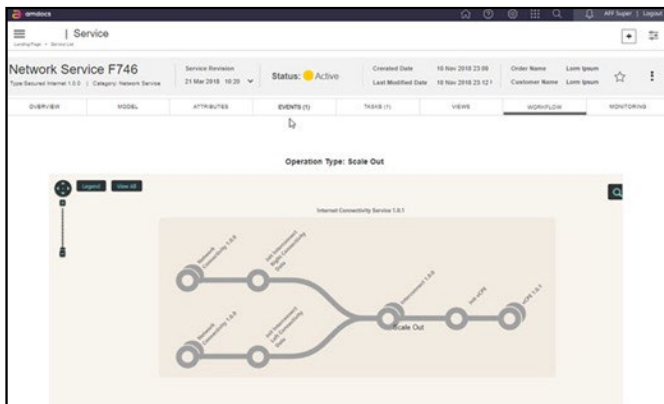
amdocs

AFF Super | Logout

| Service

Landing Page > Service List

Network Service F746

Type Secured Internet 1.0.0 | Category: Network Service

Service Revision
21 Mar 2018 10:20

Status: Active

Created Date 10 Nov 2018 23:06
Last Modified Date 10 Nov 2018 23:12

Order Name Lorm Ipsum
Customer Name Lorm Ipsum

OVERVIEW | MODEL | ATTRIBUTES | EVENTS (1) | TASKS (1) | VIEWS | WORKFLOW | MONITORING

Operation Type: Scale Out

Legend | View All

Internet Connectivity Service 1.0.1

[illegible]

Scale Out